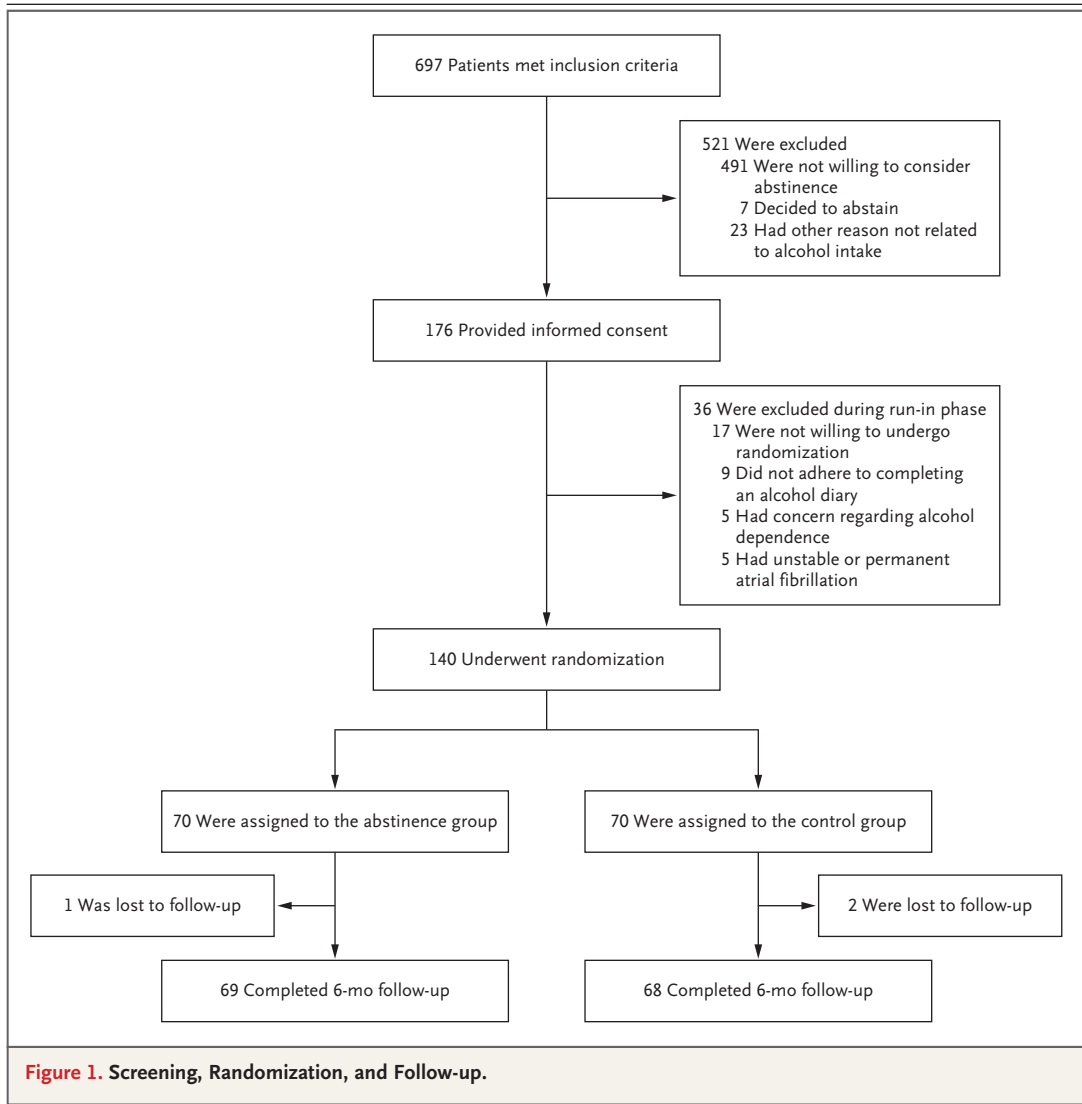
697 Patients met inclusion criteria

521 Were excluded
491 Were not willing to consider abstinence
7 Decided to abstain
23 Had other reason not related to alcohol intake

176 Provided informed consent

36 Were excluded during run-in phase
17 Were not willing to undergo randomization
9 Did not adhere to completing an alcohol diary
5 Had concern regarding alcohol dependence
5 Had unstable or permanent atrial fibrillation

140 Underwent randomization

70 Were assigned to the abstinence group

70 Were assigned to the control group

1 Was lost to follow-up

2 Were lost to follow-up

69 Completed 6-mo follow-up

68 Completed 6-mo follow-up

Figure 1. Screening, Randomization, and Follow-up.